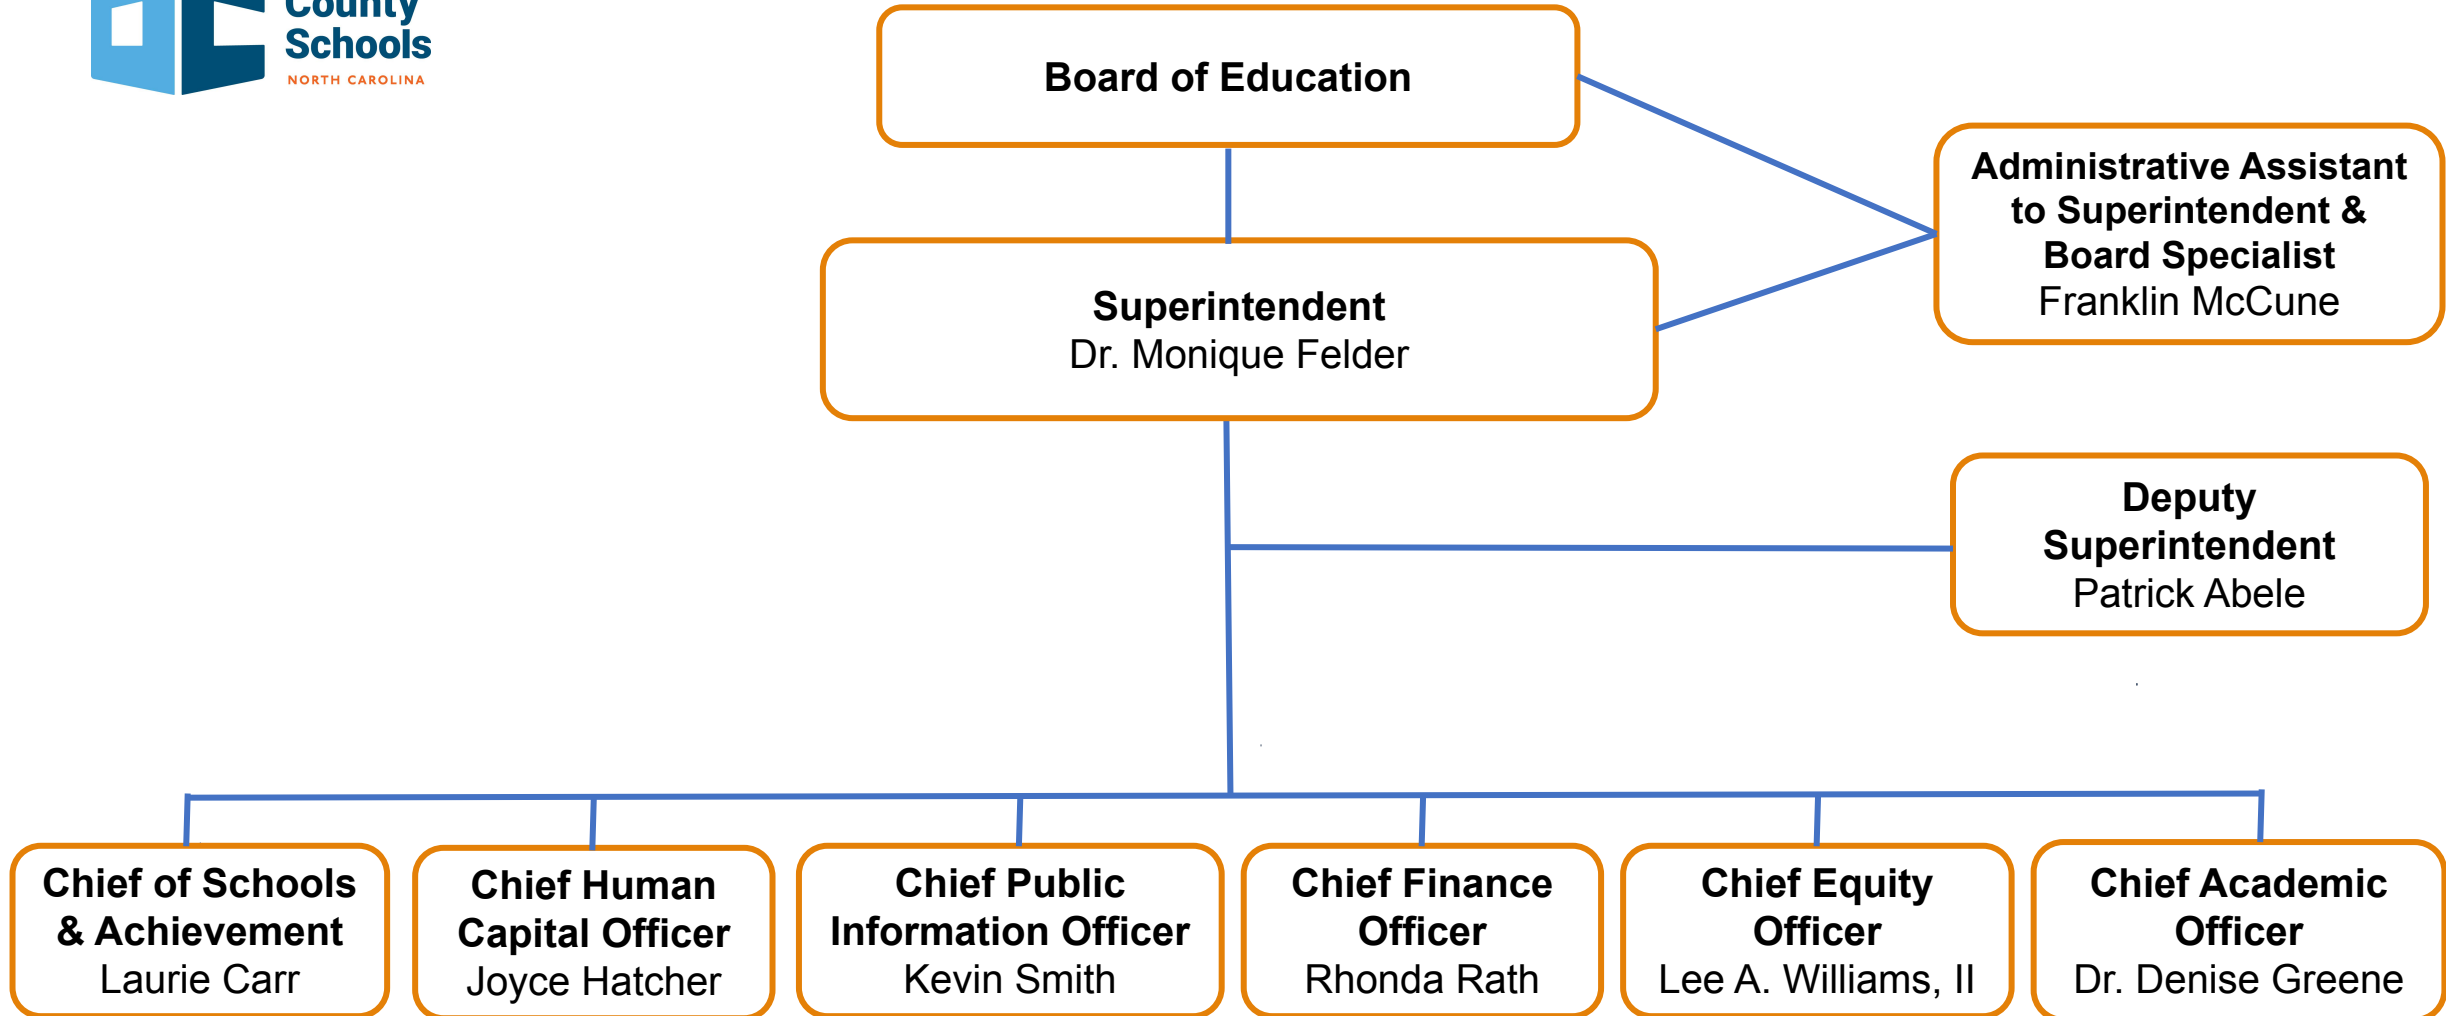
County
Schools
NORTH CAROLINA

Board of Education

Administrative Assistant to Superintendent & Board Specialist
Franklin McCune

Superintendent
Dr. Monique Felder

Deputy Superintendent
Patrick Abele

Chief of Schools & Achievement
Laurie Carr

Chief Human Capital Officer
Joyce Hatcher

Chief Public Information Officer
Kevin Smith

Chief Finance Officer
Rhonda Rath

Chief Equity Officer
Lee A. Williams, II

Chief Academic Officer
Dr. Denise Greene